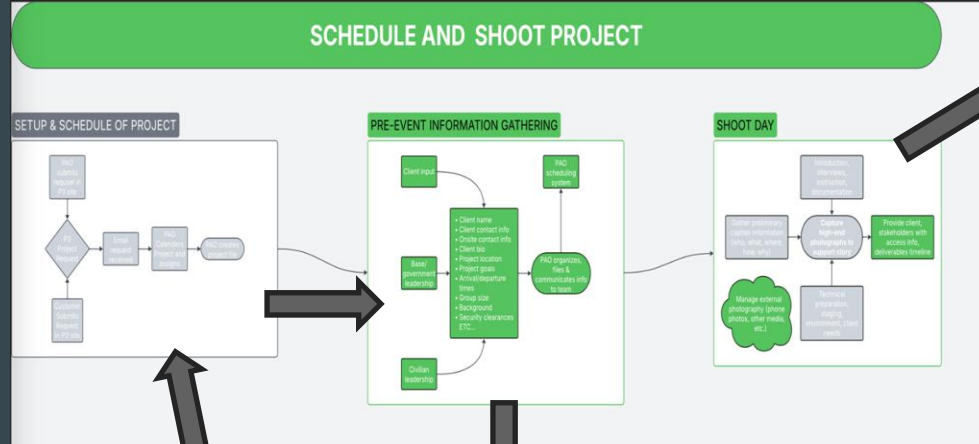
SCHEDULE AND SHOOT PROJECT

SETUP & SCHEDULE OF PROJECT

PAO submits request in P3 site

P3 Project Request

Email request received

PAO Calendars Project and assigns

PAO creates project file

Customer Submits Request in P3 site

PRE-EVENT INFORMATION GATHERING

Client input

Base/ government leadership

Civilian leadership

• Client name
• Client contact info
• Onsite contact info
• Client bio
• Project location
• Project goals
• Arrival/departure times
• Group size
• Background
• Security clearances ETC...

PAO scheduling system

PAO organizes, files & communicates info to team

SHOOT DAY

Introduction, interviews, instruction, documentation

Gather preliminary caption information (who, what, where, how, why)

Capture high-end photographs to support story

Provide client, stakeholders with access info, deliverables timeline

Manage external photography (phone photos, other media, etc.)

Technical preparation, staging, environment, client needs